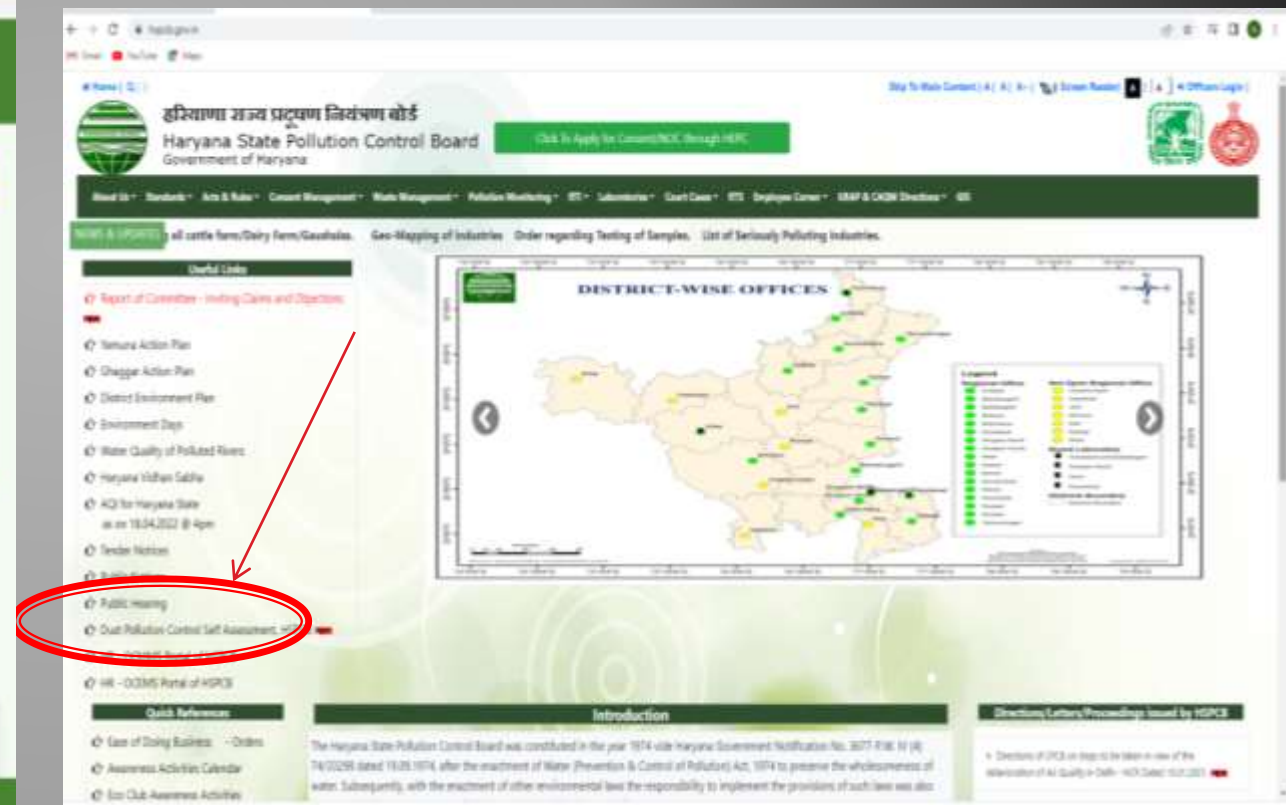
हरियाणा राज्य प्रदूषण नियंत्रण बोर्ड
Haryana State Pollution Control Board
Government of Haryana

Click To Apply for Consent/NOC through HEPC

Skip To Main Content | A | A | A- | Screen Reader | A | A | Officers Login

About Us · Standards · Acts & Rules · Consent Management · Waste Management · Pollution Monitoring · RTI · Laboratories · Court Cases · ETS · Employee Corner · GRAP & CAQM Directions · GIS

NEWS & UPDATES all cattle farm/Dairy Farm/Gaushalas. Geo-Mapping of Industries Order regarding Testing of Samples. List of Seriously Polluting Industries.

Useful Links

Report of Committee - Inviting Claims and Objections

Yamuna Action Plan
Ghaggar Action Plan
District Environment Plan
Environment Days
Water Quality of Polluted Rivers
Haryana Vidhan Sabha
AQI for Haryana State as on 18.04.2022 @ 4pm
Tender Notices
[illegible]
Public Hearing
Dust Pollution Control Self Assessment, HSPCB
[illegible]
HR - OCEMS Portal of HSPCB

DISTRICT-WISE OFFICES

Legend

Quick References
Ease of Doing Business - Orders
Awareness Activities Calendar
Eco Club Awareness Activities

Introduction
The Haryana State Pollution Control Board was constituted in the year 1974 vide Haryana Government Notification No. 3677-P.W. IV (4) 74/20298 dated 19.09.1974, after the enactment of Water (Prevention & Control of Pollution) Act, 1974 to preserve the wholesomeness of water. Subsequently, with the enactment of other environmental laws the responsibility to implement the provisions of such laws was also

Directions/Letters/Proceedings issued by HSPCB
Directions of CPCB on steps to be taken in view of the deterioration of Air Quality in Delhi - NCR Dated 10.01.2021